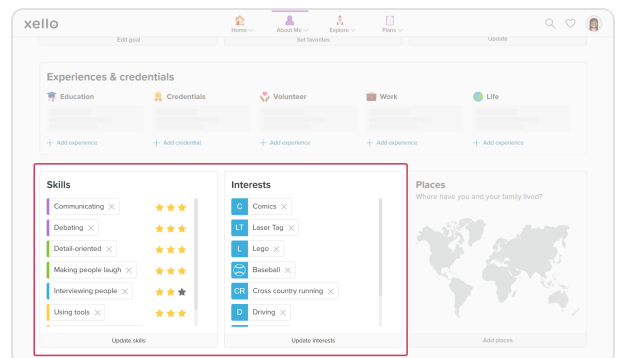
xello

Home
About Me
Explore
Plans

Edit goal
Set favorites
Update

Experiences & credentials

Education
Credentials
Volunteer
Work
Life

+ Add experience
+ Add credential
+ Add experience
+ Add experience
+ Add experience

Skills

Communicating
Debating
Detail-oriented
Making people laugh
Interviewing people
Using tools

Update skills

Interests

C Comics
LT Laser Tag
L Lego
Baseball
CR Cross country running
D Driving

Update interests

Places
Where have you and your family lived?

Add places